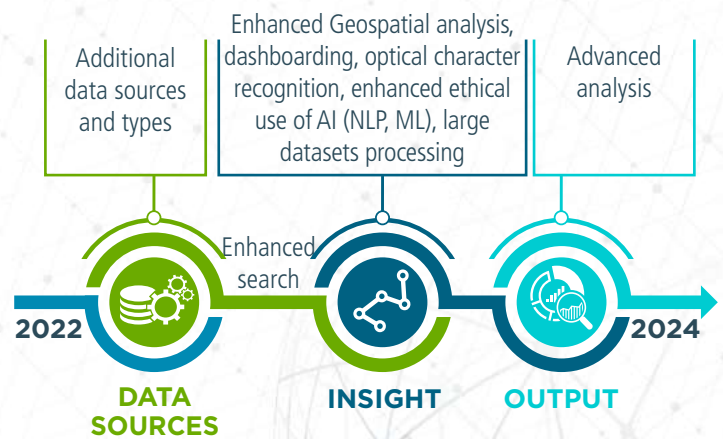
Additional data sources and types

Enhanced Geospatial analysis, dashboarding, optical character recognition, enhanced ethical use of AI (NLP, ML), large datasets processing

Advanced analysis

Enhanced search

2022

2024

DATA SOURCES

INSIGHT

OUTPUT